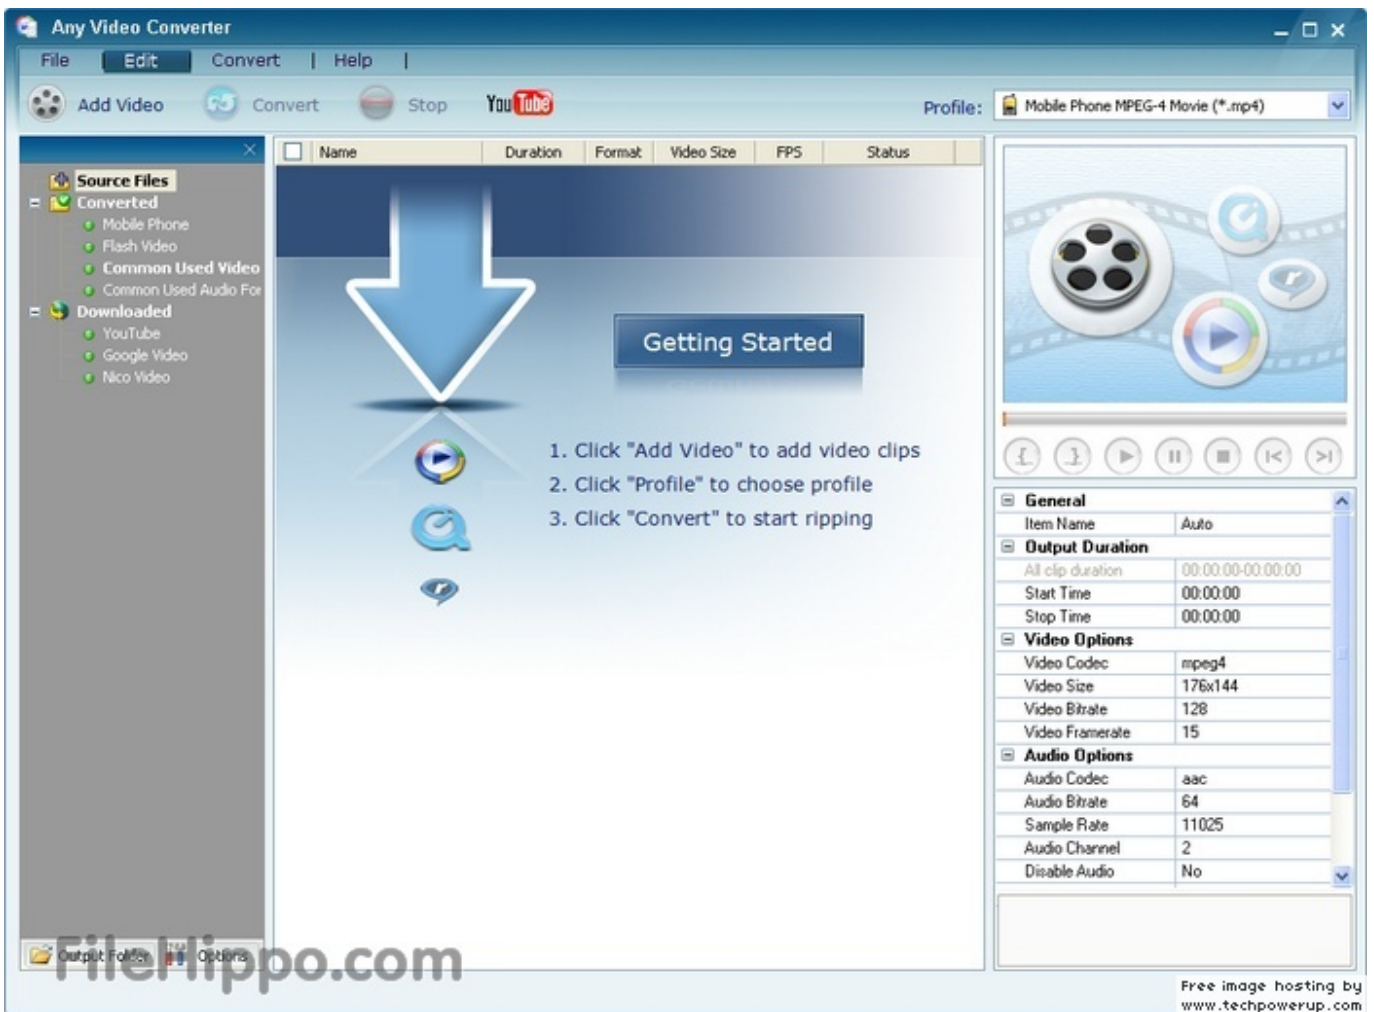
Any Video Converter

File | Edit | Convert | Help |

Add Video | Convert | Stop | YouTube

Profile: Mobile Phone MPEG-4 Movie (*.mp4)

Source Files
Converted
Mobile Phone
Flash Video
Common Used Video
Common Used Audio For
Downloaded
YouTube
Google Video
Nico Video

| Name | Duration | Format | Video Size | FPS | Status |
|---|---|---|---|---|---|

Getting Started

1. Click "Add Video" to add video clips
2. Click "Profile" to choose profile
3. Click "Convert" to start ripping

| General | |
|---|---|
| Item Name | Auto |
| Output Duration | |
| All clip duration | 00:00:00-00:00:00 |
| Start Time | 00:00:00 |
| Stop Time | 00:00:00 |
| Video Options | |
| Video Codec | mpeg4 |
| Video Size | 176x144 |
| Video Bitrate | 128 |
| Video Framerate | 15 |
| Audio Options | |
| Audio Codec | aac |
| Audio Bitrate | 64 |
| Sample Rate | 11025 |
| Audio Channel | 2 |
| Disable Audio | No |

Output Folder | Options

FileHippo.com

Free image hosting by www.techpowerup.com